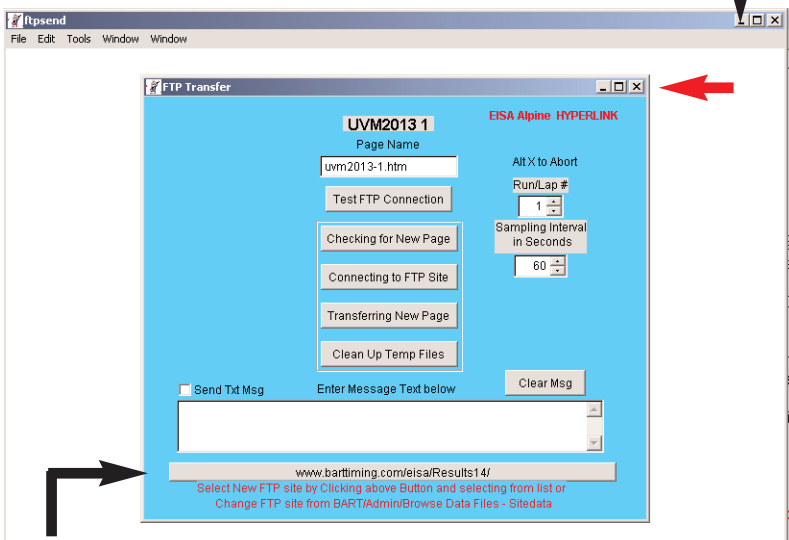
ftpsend

File Edit Tools Window Window

FTP Transfer

EISA Alpine HYPERLINK

UVM2013 1

Page Name

uvm2013-1.htm

Alt X to Abort

Test FTP Connection

Run/Lap #

1

Sampling Interval in Seconds

Checking for New Page

60

Connecting to FTP Site

Transferring New Page

Clean Up Temp Files

Send Txt Msg

Enter Message Text below

Clear Msg

www.barttiming.com/eisa/Results14/

Select New FTP site by Clicking above Button and selecting from list or Change FTP site from BART/Admin/Browse Data Files - Sitedata